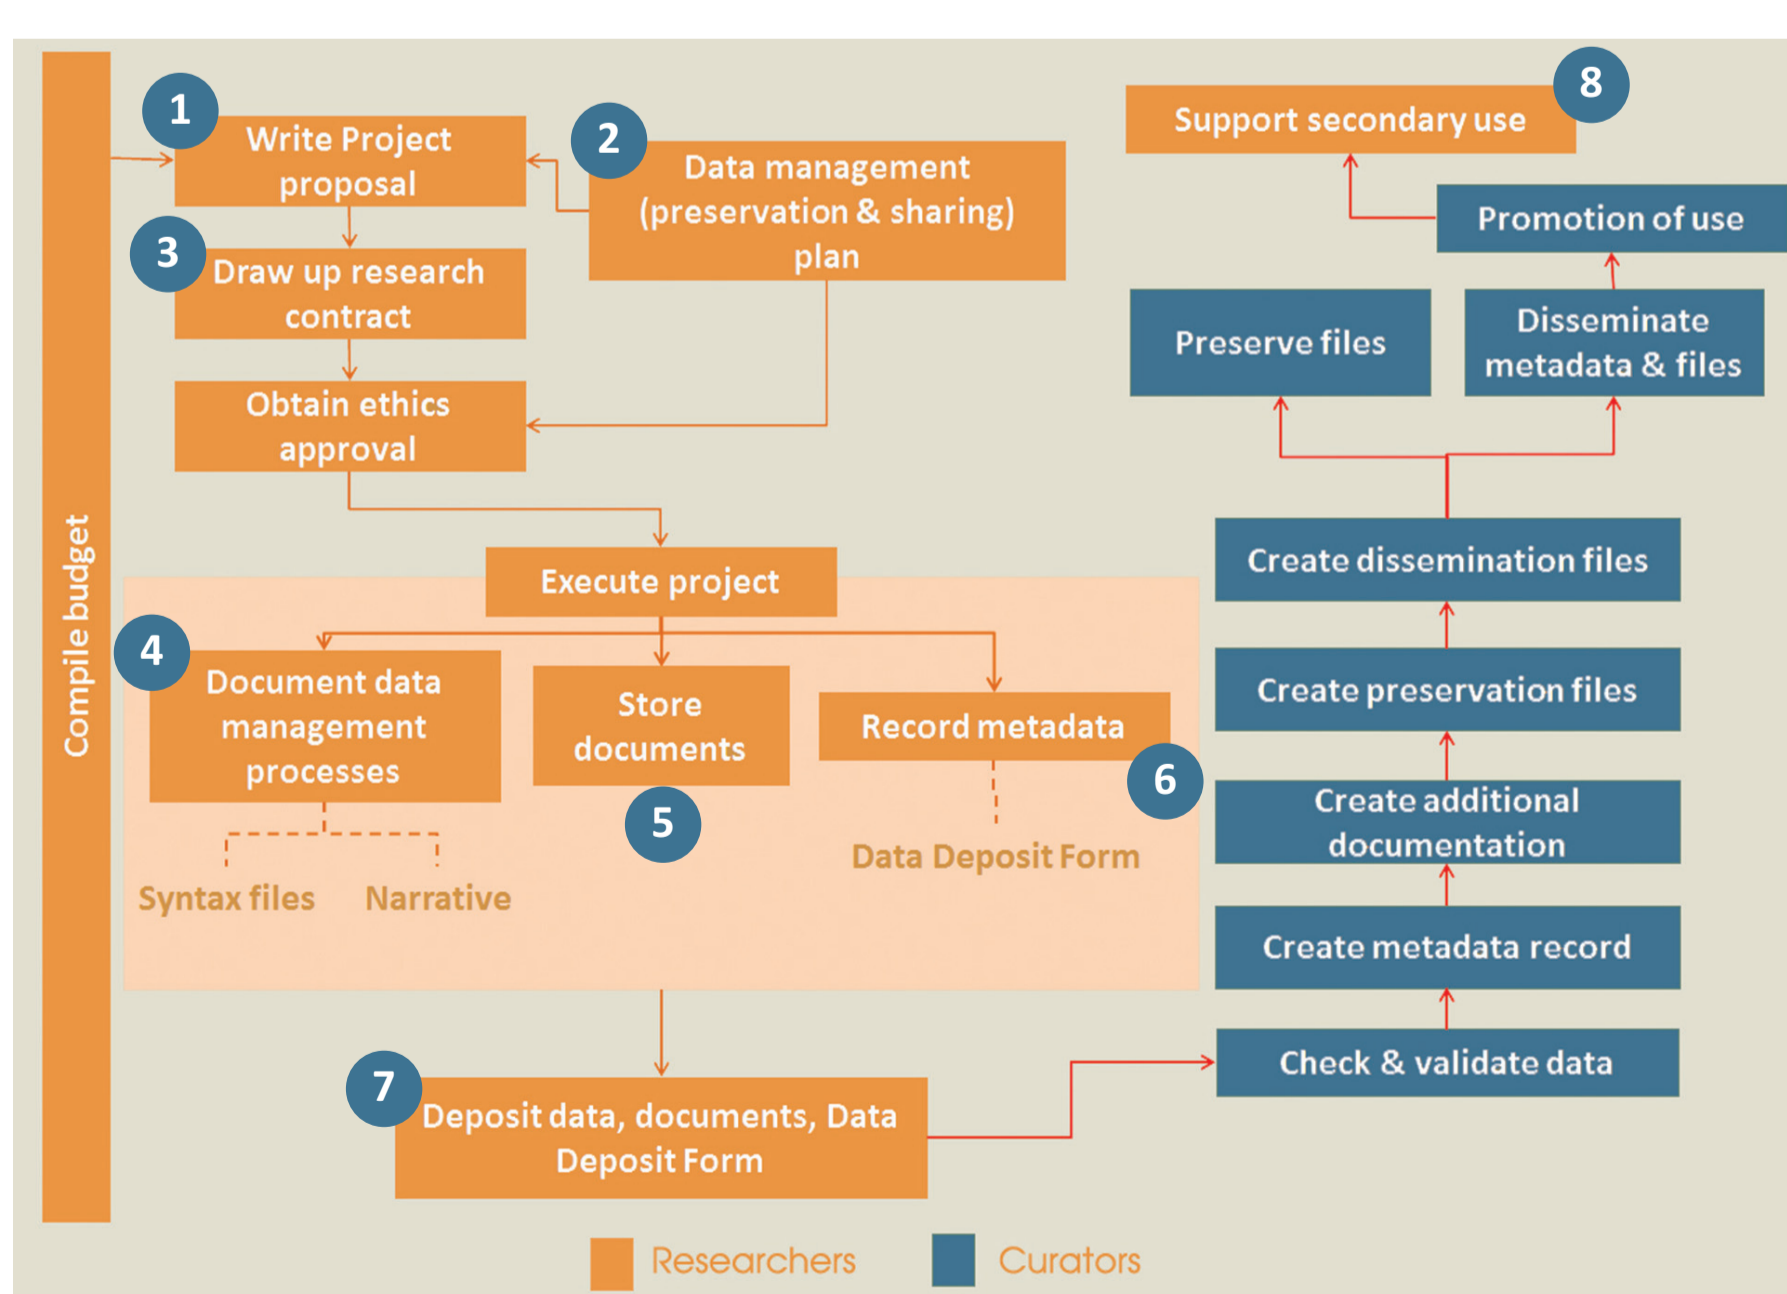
Compile budget

1 Write Project proposal

2 Data management (preservation & sharing) plan

3 Draw up research contract

Obtain ethics approval

Execute project

4 Document data management processes

Syntax files

Narrative

Store documents

5

Record metadata

6

Data Deposit Form

7 Deposit data, documents, Data Deposit Form

Support secondary use 8

Promotion of use

Preserve files

Disseminate metadata & files

Create dissemination files

Create preservation files

Create additional documentation

Create metadata record

Check & validate data

Researchers

Curators